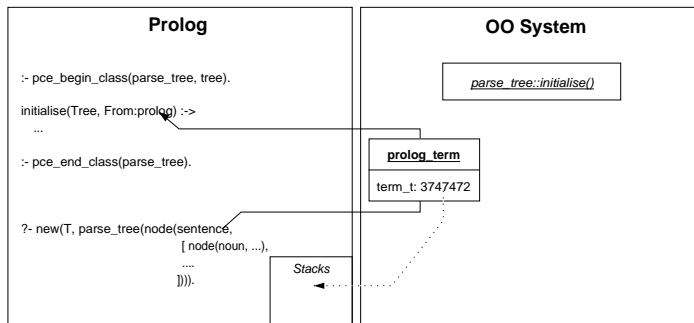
Prolog

:- pce_begin_class(parse_tree, tree).

initialise(Tree, From:prolog) :->
...

:- pce_end_class(parse_tree).

?- new(T, parse_tree(node(sentence,
[ node(noun, ...),
....
]))).

Stacks

OO System

parse_tree::initialise()

prolog_term

term_t: 3747472